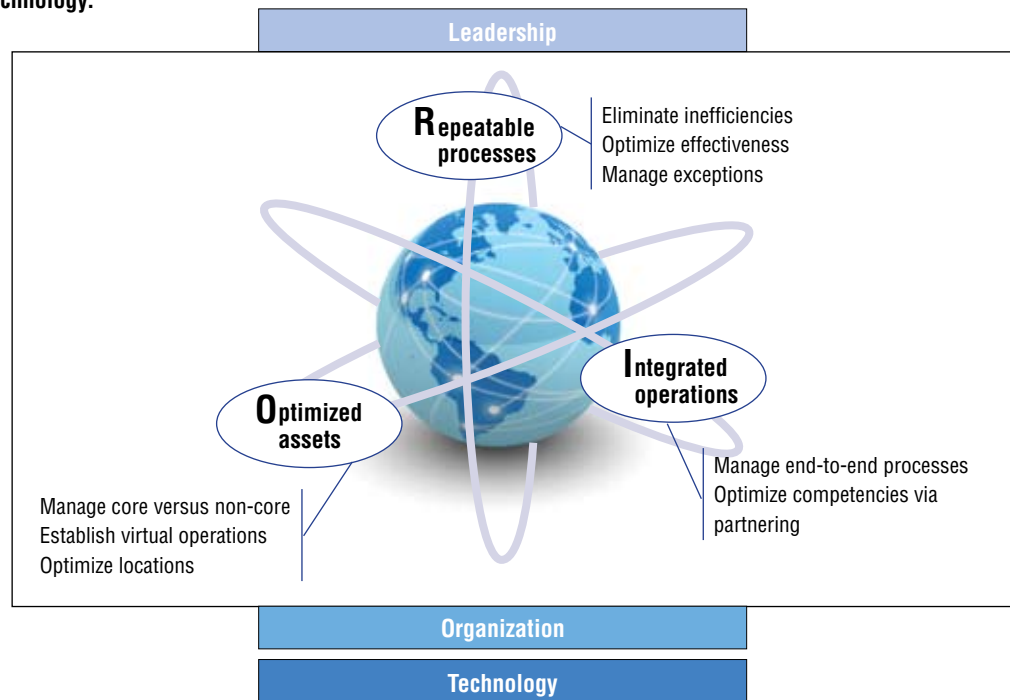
chnology.

Leadership

Repeatable processes

Eliminate inefficiencies
Optimize effectiveness
Manage exceptions

Integrated operations

Manage end-to-end processes
Optimize competencies via partnering

Optimized assets

Manage core versus non-core
Establish virtual operations
Optimize locations

Organization

Technology